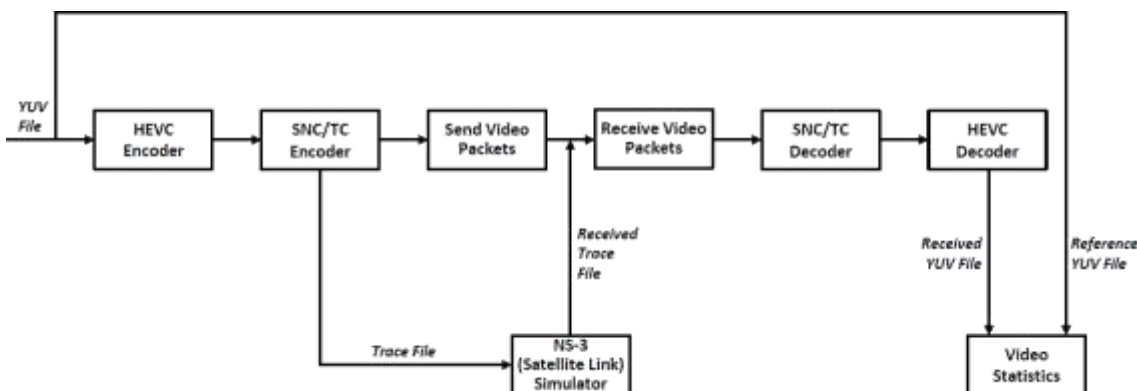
YUV File

HEVC Encoder

SNC/TC Encoder

Send Video Packets

Receive Video Packets

SNC/TC Decoder

HEVC Decoder

Received Trace File

Received YUV File

Reference YUV File

Trace File

NS-3 (Satellite Link) Simulator

Video Statistics